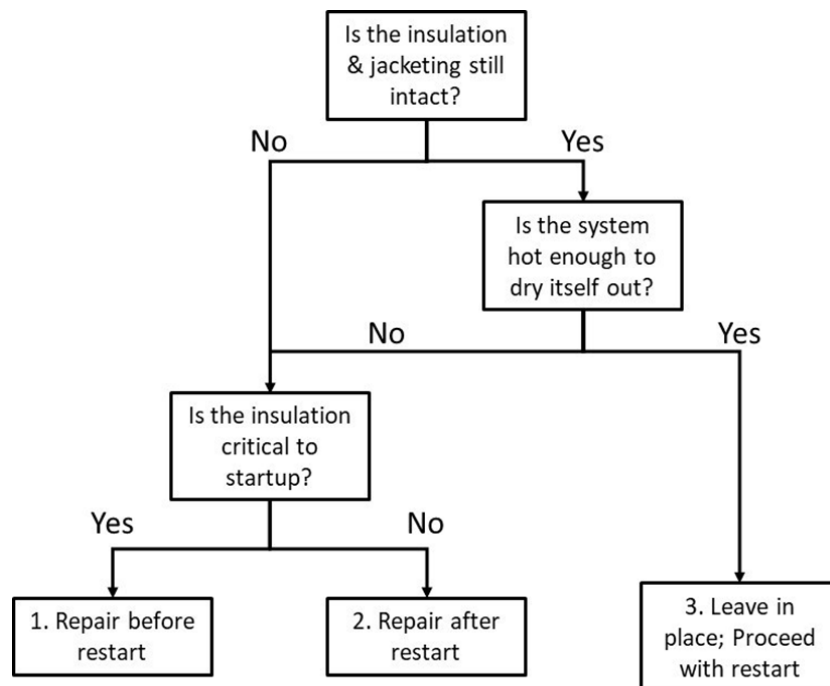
Is the insulation & jacketing still intact?

No

Yes

Is the system hot enough to dry itself out?

No

Yes

Is the insulation critical to startup?

Yes

No

1. Repair before restart

2. Repair after restart

3. Leave in place; Proceed with restart